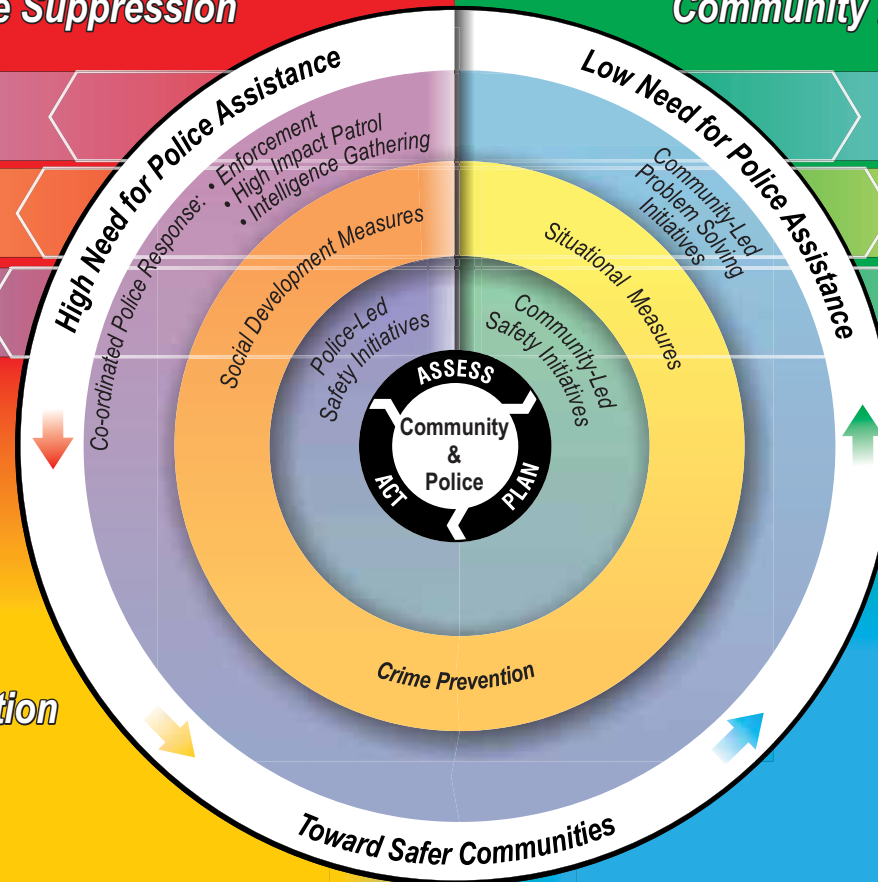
e Suppression

Community

High Need for Police Assistance

Low Need for Police Assistance

Co-ordinated Police Response: • Enforcement • High Impact Patrol • Intelligence Gathering

Community-Led Problem Solving Initiatives

Social Development Measures

Situational Measures

Police-Led Safety Initiatives

Community-Led Safety Initiatives

ASSESS

Community & Police

ACT

PLAN

Crime Prevention

tion

Toward Safer Communities